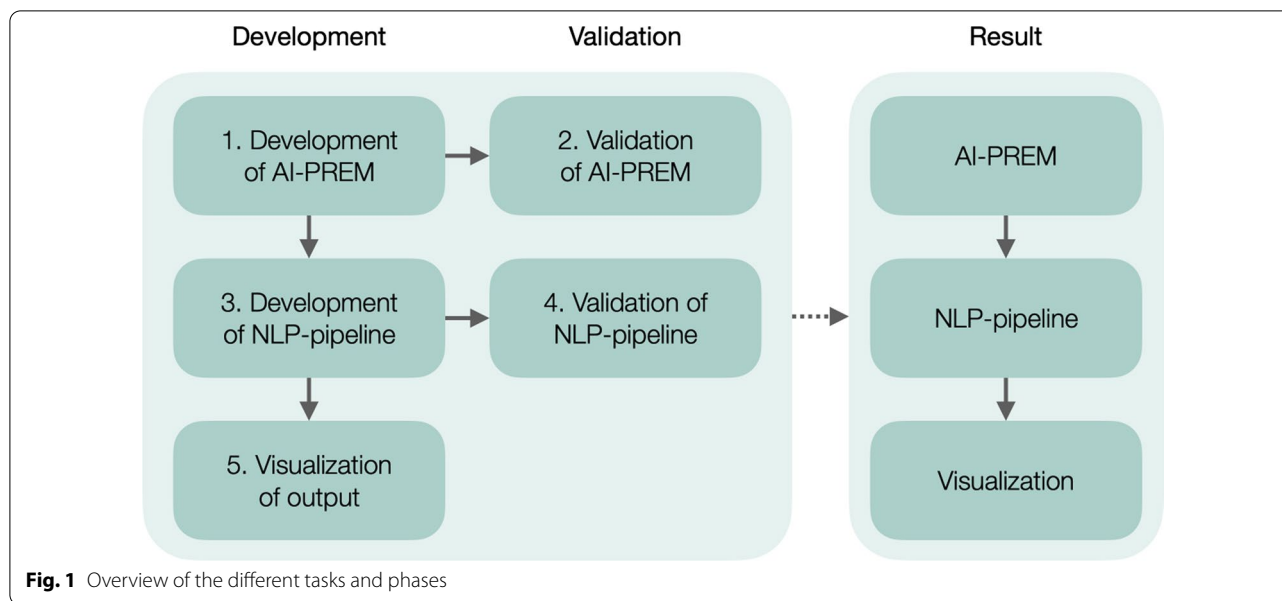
Development

Validation

Result

1. Development of AI-PREM

2. Validation of AI-PREM

3. Development of NLP-pipeline

4. Validation of NLP-pipeline

5. Visualization of output

AI-PREM

NLP-pipeline

Visualization

**Fig. 1** Overview of the different tasks and phases